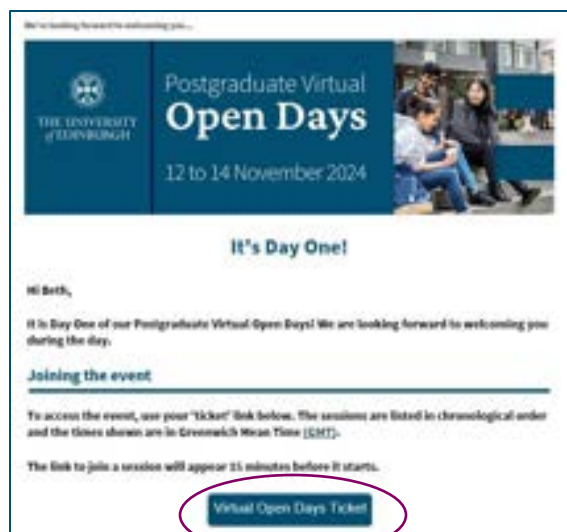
We're looking forward to welcoming you...

THE UNIVERSITY of EDINBURGH

Postgraduate Virtual
Open Days
12 to 14 November 2024

It's Day One!

Hi Beth,

It is Day One of our Postgraduate Virtual Open Days! We are looking forward to welcoming you during the day.

Joining the event

To access the event, use your 'ticket' link below. The sessions are listed in chronological order and the times shown are in Greenwich Mean Time (GMT).

The link to join a session will appear 15 minutes before it starts.

Virtual Open Days Ticket